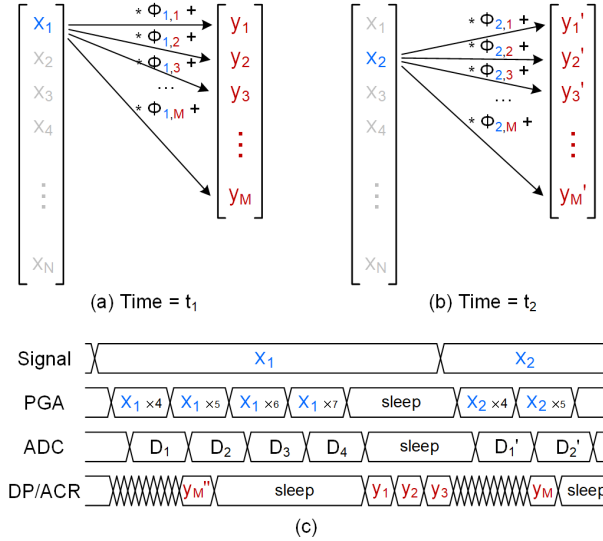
$x_1$
$x_2$
$x_3$
$x_4$
⋮
$x_N$

$* \Phi_{1,1} +$
$* \Phi_{1,2} +$
$* \Phi_{1,3} +$
…
$* \Phi_{1,M} +$

$y_1$
$y_2$
$y_3$
⋮
$y_M$

(a) Time = $t_1$

$x_1$
$x_2$
$x_3$
$x_4$
⋮
$x_N$

$* \Phi_{2,1} +$
$* \Phi_{2,2} +$
$* \Phi_{2,3} +$
…
$* \Phi_{2,M} +$

$y_1'$
$y_2'$
$y_3'$
⋮
$y_M'$

(b) Time = $t_2$

Signal $x_1$ $x_2$

PGA $x_1 \times 4$ $x_1 \times 5$ $x_1 \times 6$ $x_1 \times 7$ sleep $x_2 \times 4$ $x_2 \times 5$

ADC $D_1$ $D_2$ $D_3$ $D_4$ sleep $D_1'$ $D_2'$

DP/ACR $y_M''$ sleep $y_1$ $y_2$ $y_3$ $y_M$ sleep

(c)